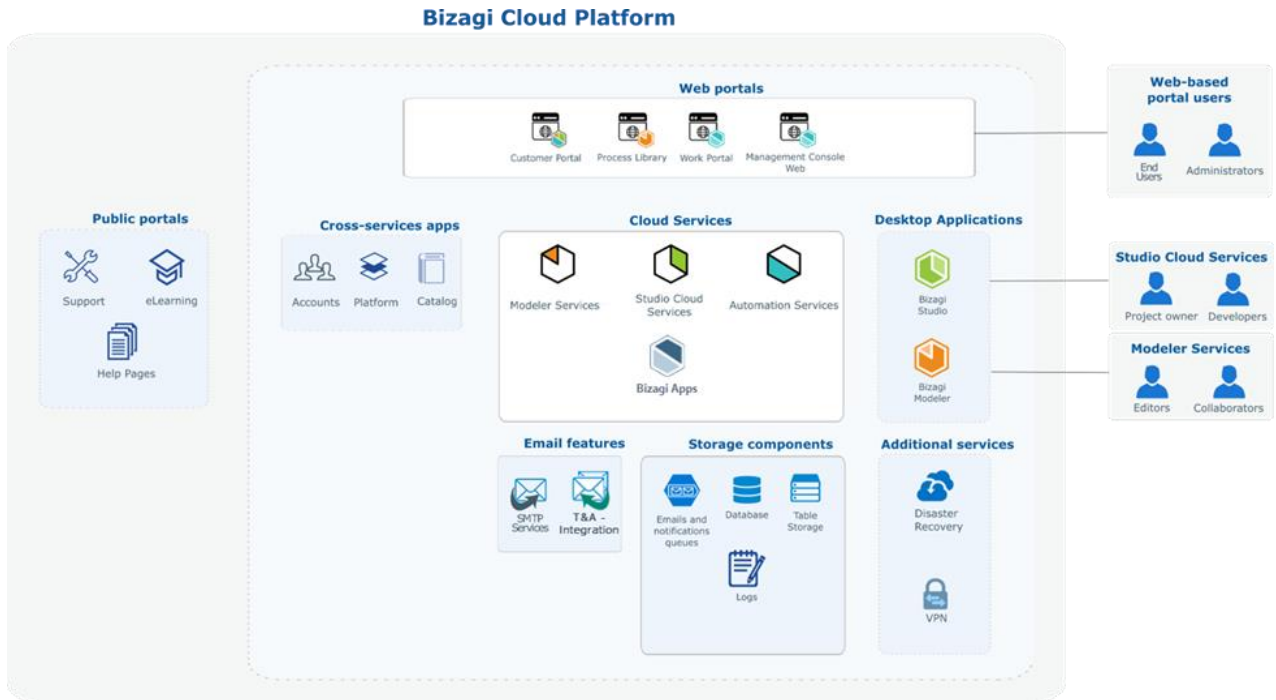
Bizagi Cloud Platform

Web portals

Customer Portal

Process Library

Work Portal

Management Console Web

Web-based portal users

End Users

Administrators

Public portals

Support

eLearning

Help Pages

Cross-services apps

Accounts

Platform

Catalog

Cloud Services

Modeler Services

Studio Cloud Services

Automation Services

Bizagi Apps

Desktop Applications

Bizagi Studio

Bizagi Modeler

Studio Cloud Services

Project owner

Developers

Modeler Services

Editors

Collaborators

Email features

SMTP Services

T&A - Integration

Storage components

Emails and notifications queues

Database

Table Storage

Logs

Additional services

Disaster Recovery

VPN